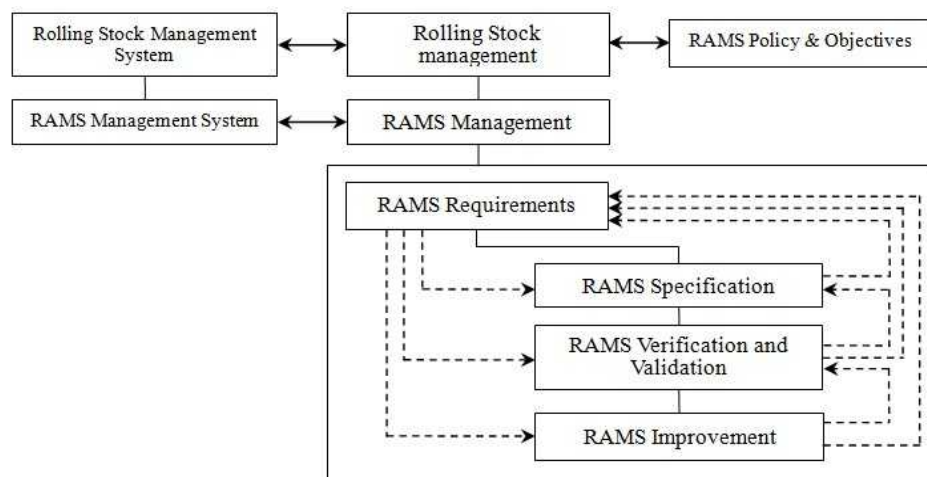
Rolling Stock Management System

Rolling Stock management

RAMS Policy & Objectives

RAMS Management System

RAMS Management

RAMS Requirements

RAMS Specification

RAMS Verification and Validation

RAMS Improvement